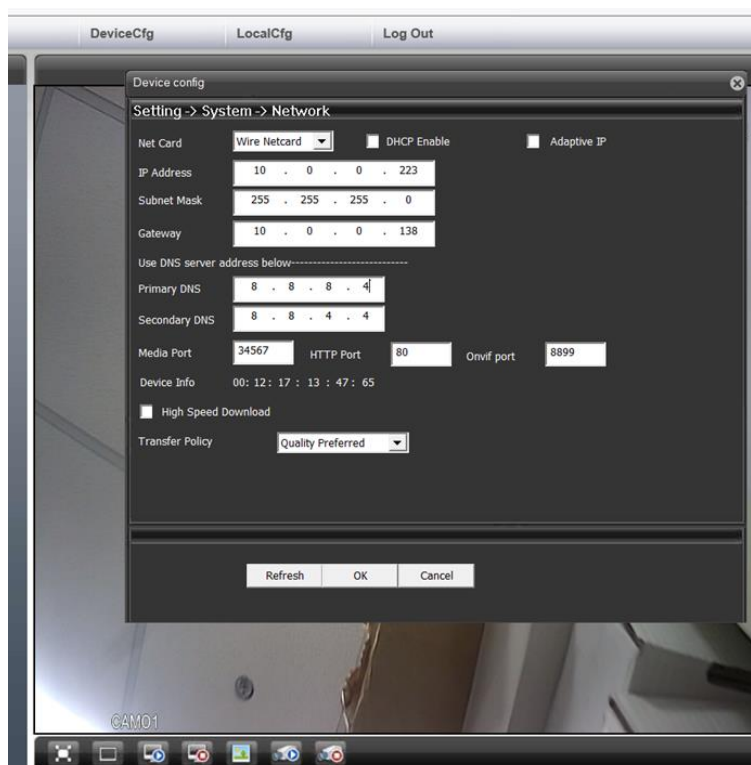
DeviceCfg LocalCfg Log Out

Device config

Setting -> System -> Network

Net Card Wire Netcard DHCP Enable Adaptive IP

IP Address 10 . 0 . 0 . 223

Subnet Mask 255 . 255 . 255 . 0

Gateway 10 . 0 . 0 . 138

Use DNS server address below----------------------------

Primary DNS 8 . 8 . 8 . 4

Secondary DNS 8 . 8 . 4 . 4

Media Port 34567 HTTP Port 80 Onvif port 8899

Device Info 00: 12: 17 : 13 : 47: 65

High Speed Download

Transfer Policy Quality Preferred

Refresh OK Cancel

CAM01